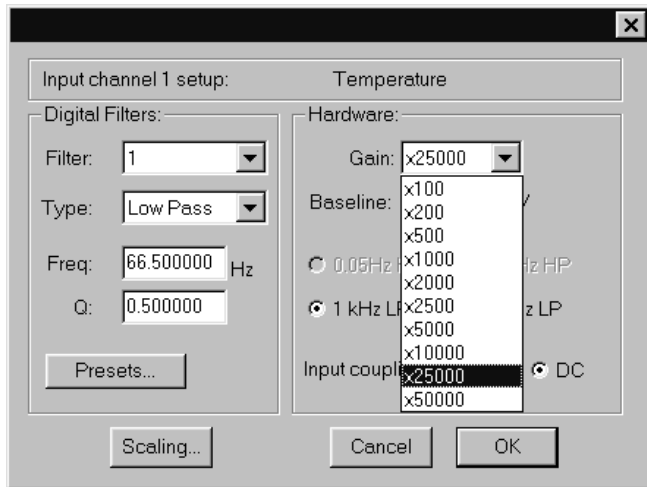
×

Input channel 1 setup: Temperature

Digital Filters:

Filter: 1

Type: Low Pass

Freq: 66.500000 Hz

Q: 0.500000

Presets...

Hardware:

Gain: x25000

Baseline: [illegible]V

x100
x200
x500
x1000
x2000
x2500
x5000
x10000
x25000
x50000

0.05Hz H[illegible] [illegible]Hz HP

1 kHz L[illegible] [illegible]z LP

Input coupl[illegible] DC

Scaling...

Cancel

OK